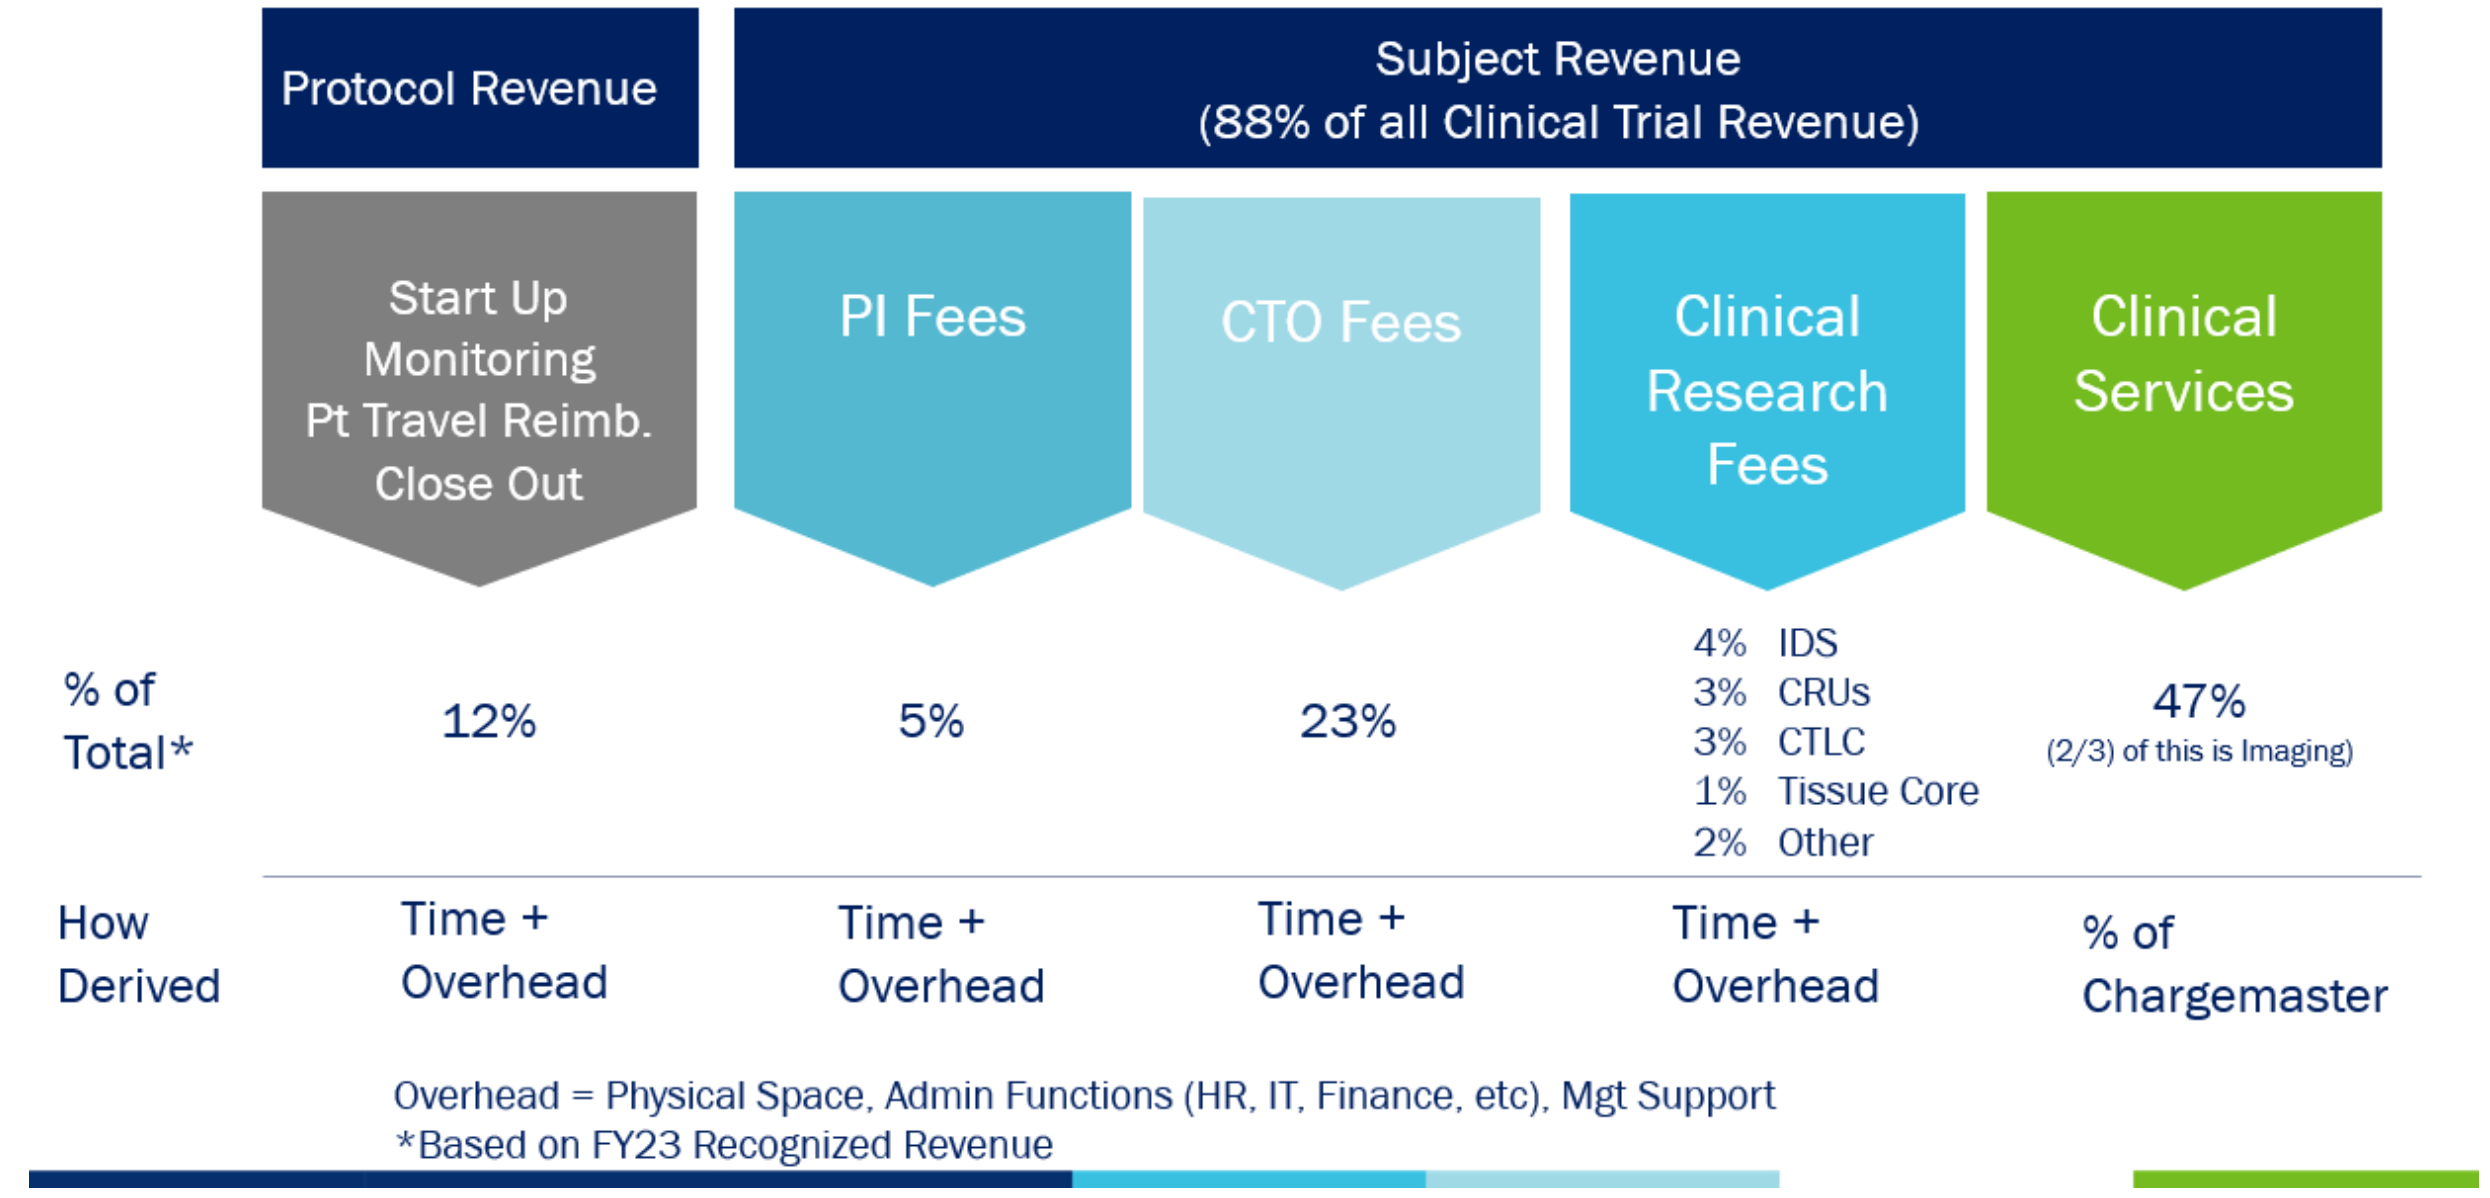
Protocol Revenue

Subject Revenue
(88% of all Clinical Trial Revenue)

Start Up
Monitoring
Pt Travel Reimb.
Close Out

PI Fees

CTO Fees

Clinical Research Fees

Clinical Services

% of Total*

12%

5%

23%

4% IDS
3% CRUs
3% CTLC
1% Tissue Core
2% Other

47%
(2/3) of this is Imaging)

How Derived

Time + Overhead

Time + Overhead

Time + Overhead

Time + Overhead

% of Chargemaster

Overhead = Physical Space, Admin Functions (HR, IT, Finance, etc), Mgt Support
*Based on FY23 Recognized Revenue